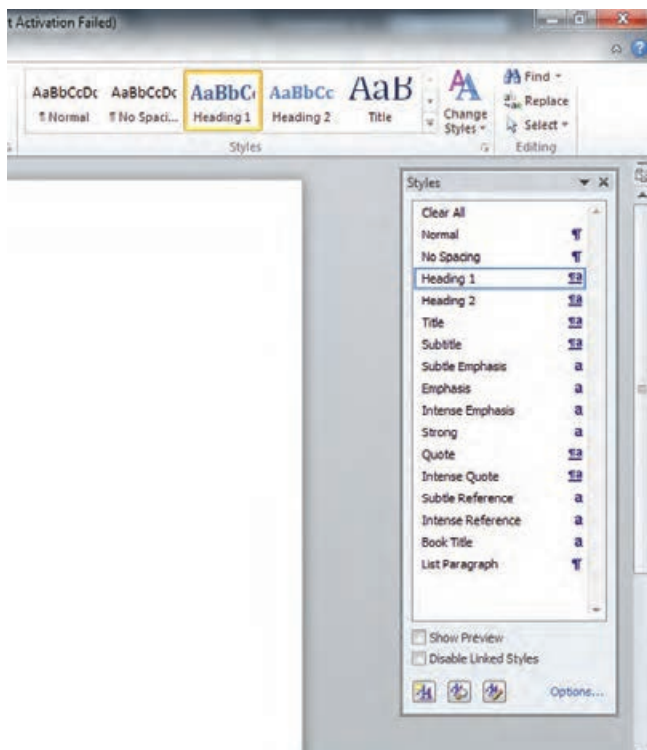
t Activation Failed)

AaBbCcDc ¶ Normal
AaBbCcDc ¶ No Spaci...
AaBbC Heading 1
AaBbCc Heading 2
AaB Title
Change Styles
Find
Replace
Select
Styles
Editing

Styles
Clear All
Normal ¶
No Spacing ¶
Heading 1 ¶a
Heading 2 ¶a
Title ¶a
Subtitle ¶a
Subtle Emphasis a
Emphasis a
Intense Emphasis a
Strong a
Quote ¶a
Intense Quote ¶a
Subtle Reference a
Intense Reference a
Book Title a
List Paragraph ¶

Show Preview
Disable Linked Styles
Options...